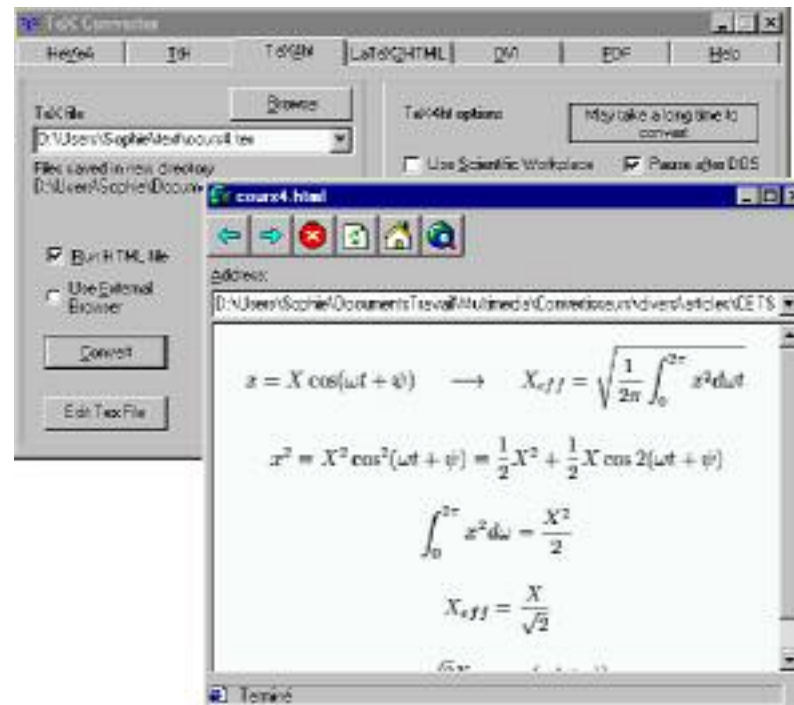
TeX Converter

Hevea | TtH | TeX4ht | LaTeX2HTML | DVI | PDF | Help

TeX file
Browse
D:\Users\Sophie\tex\cours4.tex
Files saved in new directory
D:\Users\Sophie\Docum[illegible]

Run HTML file
Use External Browser
Convert
Edit Tex File

TeX4ht options
May take a long time to convert
Use Scientific Workplace
Pause after DOS

cours4.html

Address:
D:\Users\Sophie\Documents\travail\Multimedia\Conversion\divers\articles\DETS

$x = X\cos(\omega t + \psi) \quad \longrightarrow \quad X_{eff} = \sqrt{\frac{1}{2\pi}\int_0^{2\pi} x^2 d\omega t}$

$x^2 = X^2\cos^2(\omega t + \psi) = \frac{1}{2}X^2 + \frac{1}{2}X\cos 2(\omega t + \psi)$

$\int_0^{2\pi} x^2 d\omega = \frac{X^2}{2}$

$X_{eff} = \frac{X}{\sqrt{2}}$

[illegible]

Terminé